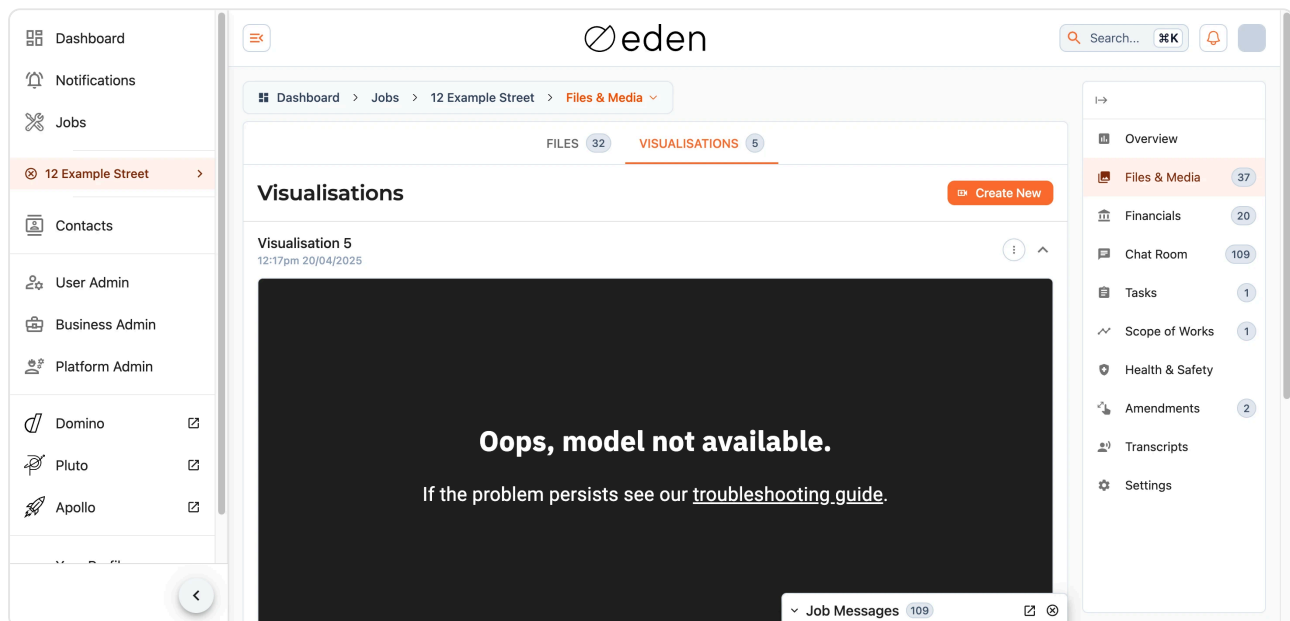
Dashboard
Notifications
Jobs
12 Example Street
Contacts
User Admin
Business Admin
Platform Admin
Domino
Pluto
Apollo
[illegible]

eden
Search... ⌘K

Dashboard > Jobs > 12 Example Street > Files & Media

FILES 32 VISUALISATIONS 5

Visualisations
Create New

Visualisation 5
12:17pm 20/04/2025

Oops, model not available.
If the problem persists see our troubleshooting guide.

Job Messages 109

Overview
Files & Media 37
Financials 20
Chat Room 109
Tasks 1
Scope of Works 1
Health & Safety
Amendments 2
Transcripts
Settings